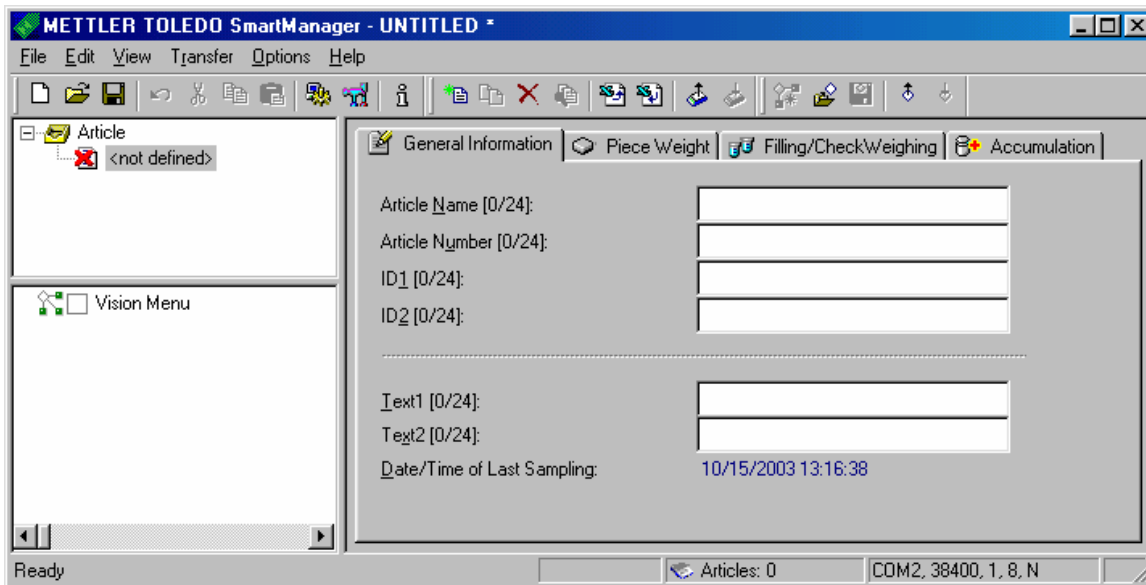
METTLER TOLEDO SmartManager - UNTITLED *

File Edit View Transfer Options Help

Article
<not defined>

Vision Menu

General Information | Piece Weight | Filling/CheckWeighing | Accumulation

Article Name [0/24]:
Article Number [0/24]:
ID1 [0/24]:
ID2 [0/24]:

Text1 [0/24]:
Text2 [0/24]:
Date/Time of Last Sampling: 10/15/2003 13:16:38

Ready | Articles: 0 | COM2, 38400, 1, 8, N